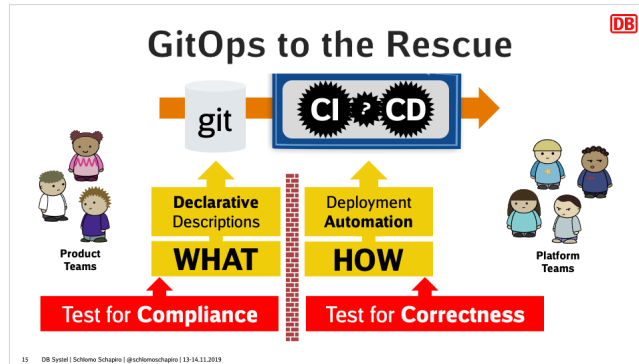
DB

GitOps to the Rescue

git

CI ? CD

Declarative Descriptions

WHAT

Deployment Automation

HOW

Product Teams

Platform Teams

Test for Compliance

Test for Correctness

15 DB Systel | Schlomo Schapiro | @schlomoschapiro | 13-14.11.2019